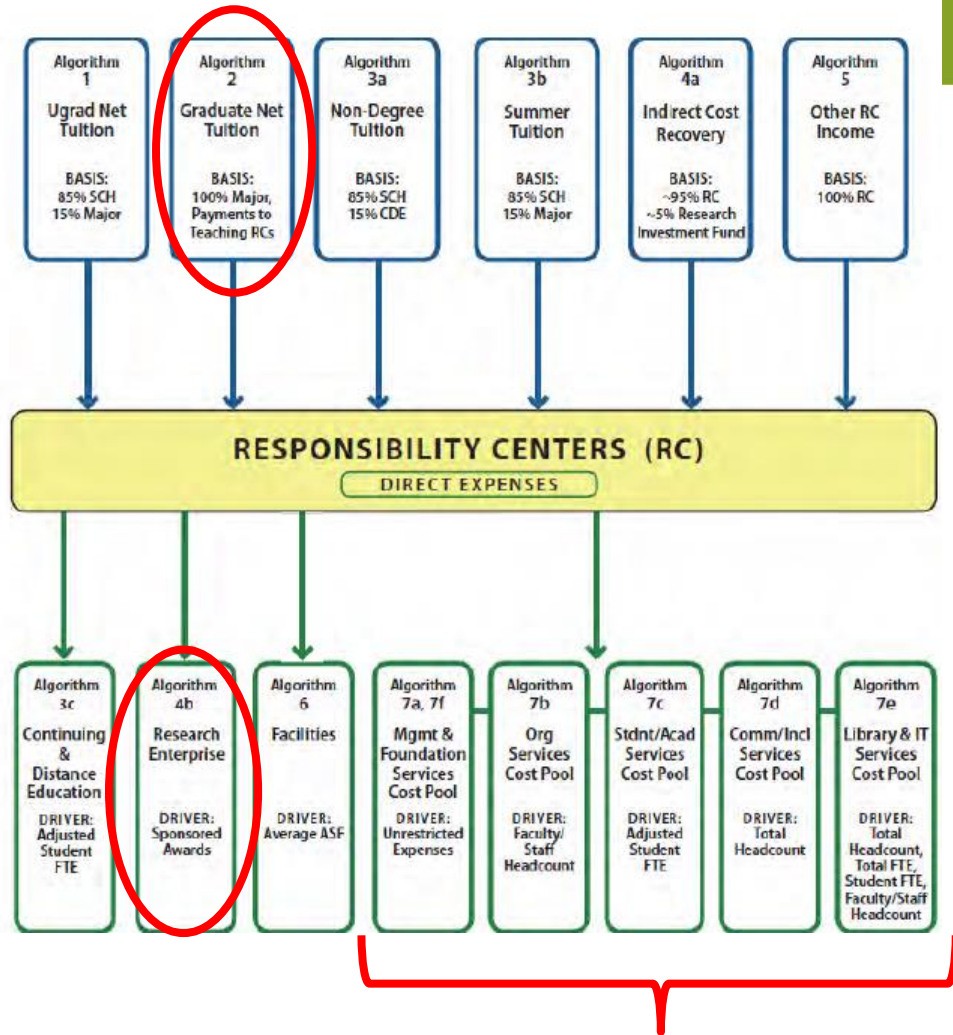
Algorithm 1
Ugrad Net Tuition
BASIS: 85% SCH 15% Major

Algorithm 2
Graduate Net Tuition
BASIS: 100% Major, Payments to Teaching RCs

Algorithm 3a
Non-Degree Tuition
BASIS: 85% SCH 15% CDE

Algorithm 3b
Summer Tuition
BASIS: 85% SCH 15% Major

Algorithm 4a
Indirect Cost Recovery
BASIS: ~95% RC ~5% Research Investment Fund

Algorithm 5
Other RC Income
BASIS: 100% RC

RESPONSIBILITY CENTERS (RC)
DIRECT EXPENSES

Algorithm 3c
Continuing & Distance Education
DRIVER: Adjusted Student FTE

Algorithm 4b
Research Enterprise
DRIVER: Sponsored Awards

Algorithm 6
Facilities
DRIVER: Average ASF

Algorithm 7a, 7f
Mgmt & Foundation Services Cost Pool
DRIVER: Unrestricted Expenses

Algorithm 7b
Org Services Cost Pool
DRIVER: Faculty/ Staff Headcount

Algorithm 7c
Stdnt/Acad Services Cost Pool
DRIVER: Adjusted Student FTE

Algorithm 7d
Comm/Incl Services Cost Pool
DRIVER: Total Headcount

Algorithm 7e
Library & IT Services Cost Pool
DRIVER: Total Headcount, Total FTE, Student FTE, Faculty/Staff Headcount